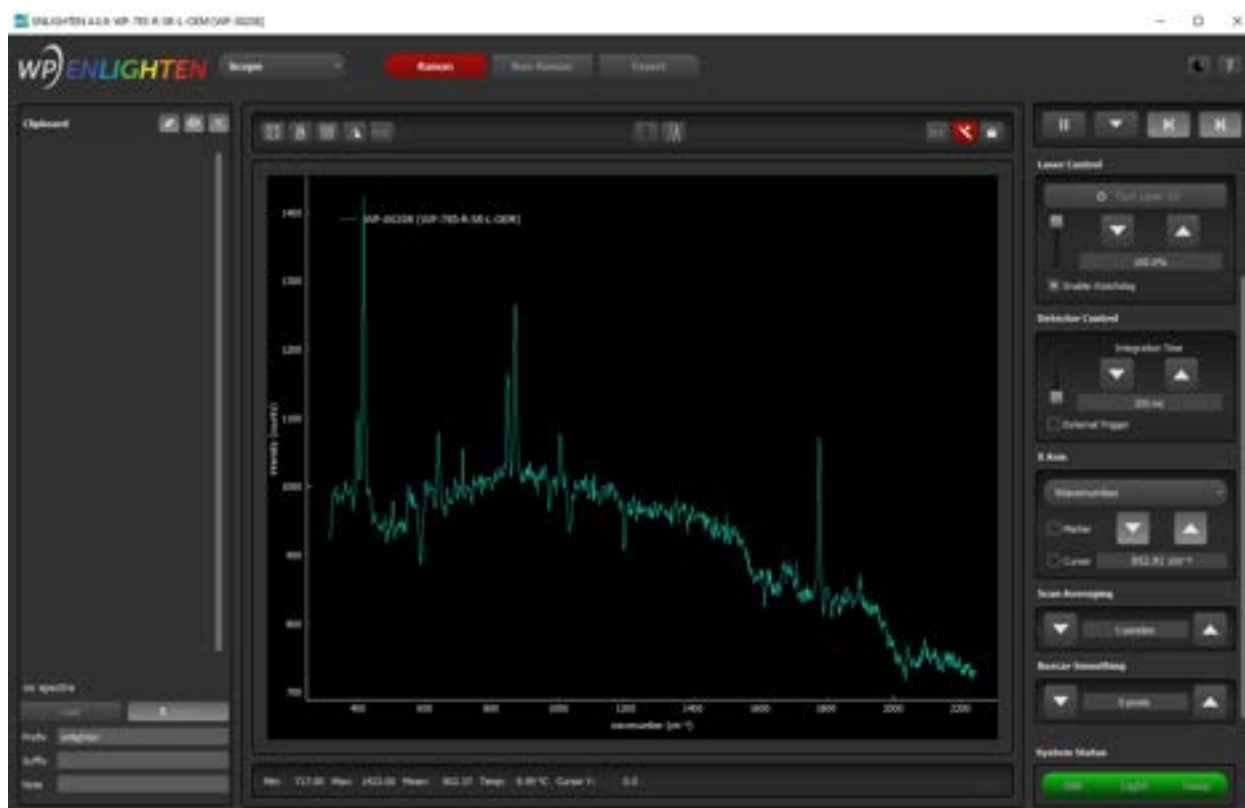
ENLIGHTEN 4.0.6 WP-785-R-SR-L-OEM [WP-00208]

WP ENLIGHTEN

Scope

Raman

Non-Raman

Expert

Clipboard

WP-00208 (WP-785-R-SR-L-OEM)

1400

1300

1200

1100

1000

900

800

700

Intensity (counts)

400

600

800

1000

1200

1400

1600

1800

2000

2200

wavenumber (cm⁻¹)

Min: 717.00 Max: 1423.00 Mean: 902.37 Temp: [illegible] Cursor Y: 0.0

no spectra

Prefix enlighten

Suffix

Note

Laser Control

Turn Laser On

100.0%

Enable Watchdog

Detector Control

Integration Time

100 ms

External Trigger

X Axis

Wavenumber

Marker

Cursor

852.81 cm⁻¹

Scan Averaging

1 sample

Boxcar Smoothing

0 pixels

System Status

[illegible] Light Temp